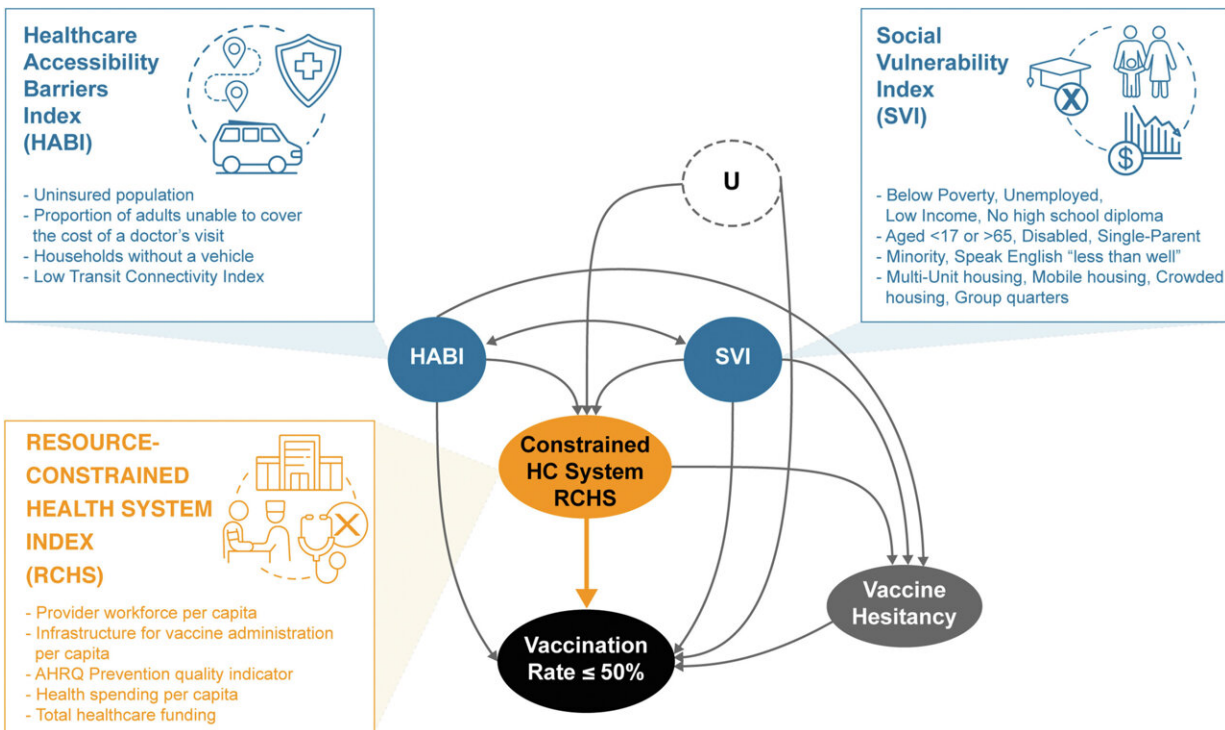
Healthcare Accessibility Barriers Index (HABI)

- Uninsured population
- Proportion of adults unable to cover the cost of a doctor's visit
- Households without a vehicle
- Low Transit Connectivity Index

Social Vulnerability Index (SVI)

- Below Poverty, Unemployed, Low Income, No high school diploma
- Aged <17 or >65, Disabled, Single-Parent
- Minority, Speak English "less than well"
- Multi-Unit housing, Mobile housing, Crowded housing, Group quarters

U

HABI

SVI

RESOURCE-CONSTRAINED HEALTH SYSTEM INDEX (RCHS)

- Provider workforce per capita
- Infrastructure for vaccine administration per capita
- AHRQ Prevention quality indicator
- Health spending per capita
- Total healthcare funding

Constrained HC System RCHS

Vaccine Hesitancy

Vaccination Rate ≤ 50%